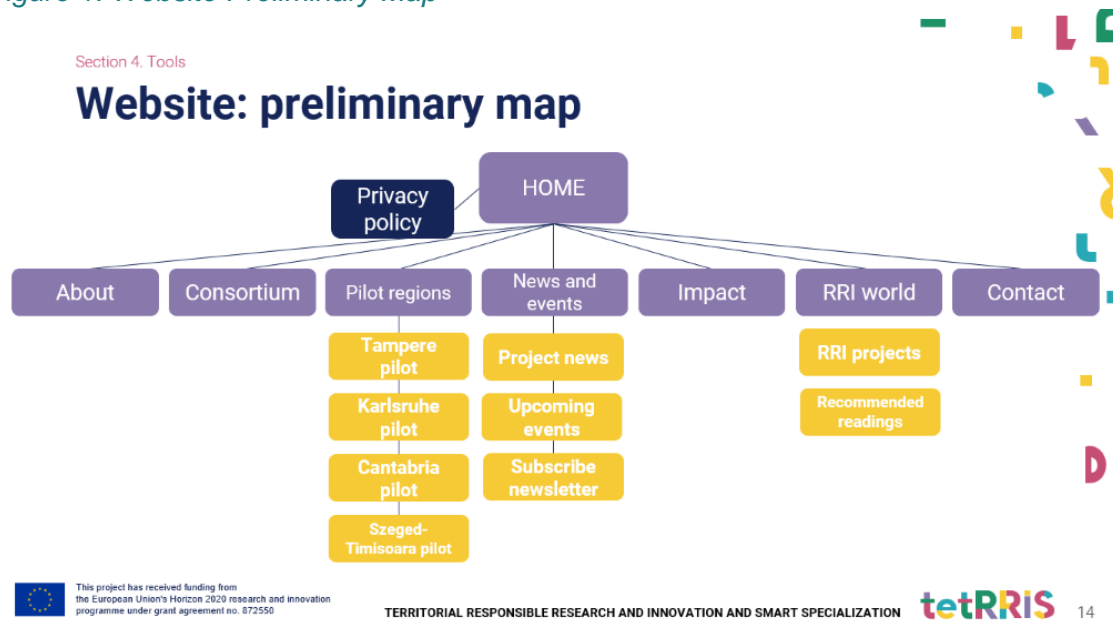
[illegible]igure 4. Website Preliminary map

Section 4. Tools

Website: preliminary map

HOME

Privacy policy

About

Consortium

Pilot regions

News and events

Impact

RRI world

Contact

Tampere pilot

Karlsruhe pilot

Cantabria pilot

Szeged-Timisoara pilot

Project news

Upcoming events

Subscribe newsletter

RRI projects

Recommended readings

This project has received funding from the European Union's Horizon 2020 research and innovation programme under grant agreement no. 872550

TERRITORIAL RESPONSIBLE RESEARCH AND INNOVATION AND SMART SPECIALIZATION

tetRRIS

14